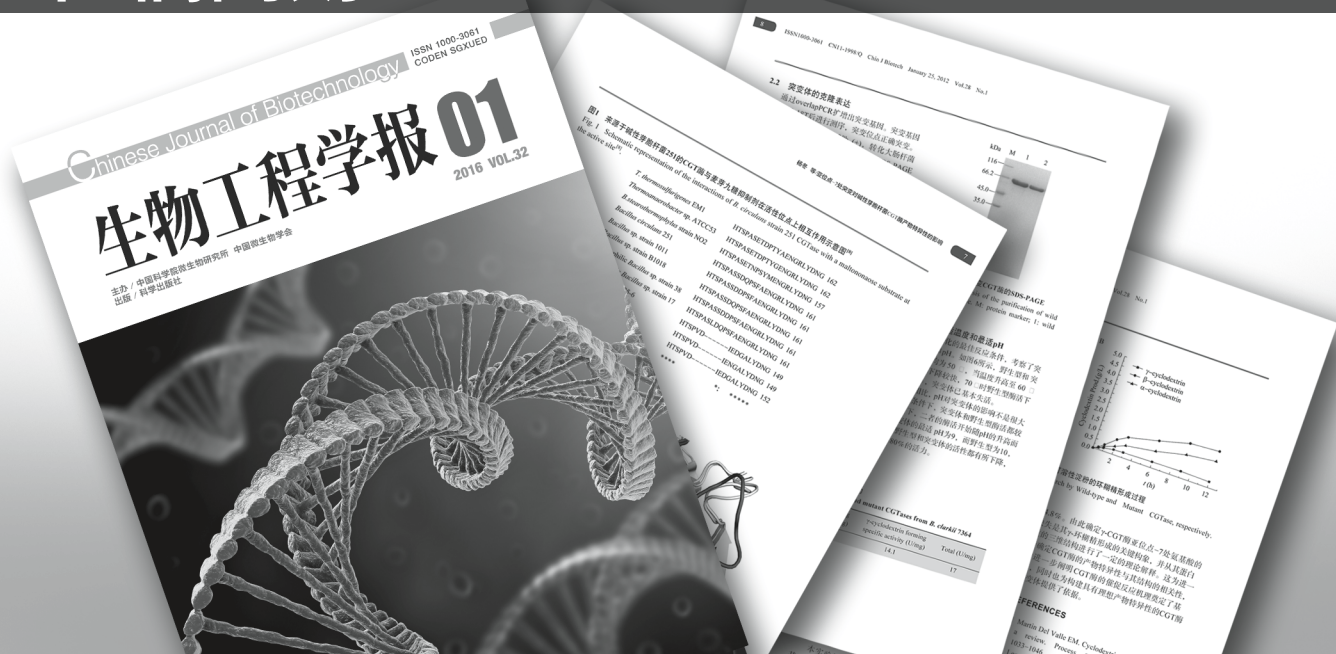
ISSN 1000-3061
CODEN SGXUED

Chinese Journal of Biotechnology

生物工程学报 01

2016 VOL.32

主办 / 中国科学院微生物研究所 中国微生物学会
出版 / 科学出版社

图1 来源于嗜热脂肪芽孢杆菌251的CGT酶与麦芽九糖抑制剂在活性位点上相互作用示意图
Fig. 1 Schematic representation of the interactions of B. circulans strain 251 CGTase with a maltononaose substrate at the active site

T. thermosulfurigenes EM1 HTSPASETDPTYAENGRLYDNG 162
Thermoanaerobacter sp. ATCC53 HTSPASETNPSYMENGRLYDNG 162
B.stearothermophilus strain NO2 HTSPASDQPSFAENGRLYDNG 157
Bacillus circulans 251 HTSPASDQPSFAENGRLYDNG 161
Bacillus sp. strain 1011 HTSPASDQPSFAENGRLYDNG 161
Bacillus sp. strain B1018 HTSPASLDQPSFAENGRLYDNG 161
Bacillus sp. strain 38 HTSPVD------IEDGALYDNG 149
Bacillus sp. strain 17 HTSPVD------IEDGALYDNG 149
**** *: *****

7

ISSN1000-3061 CN11-1998/Q Chin J Biotech January 25, 2012 Vol.28 No.1

2.2 突变体的克隆表达
通过overlapPCR扩增出突变基因，突变基因
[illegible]

kDa M 1 2
116
66.2
45.0
35.0

CGT酶的SDS-PAGE
of the purification of wild
protein marker; 1: wild

温度和最适pH

mutant CGTases from B. clarkii 7364
γ-cyclodextrin forming specific activity (U/mg) Total (U/mg)
14.1 17

Vol.28 No.1

γ-cyclodextrin
β-cyclodextrin
α-cyclodextrin
Cyclodextrin (g/L)
5.0
4.5
4.0
3.5
3.0
2.5
2.0
1.5
1.0
0.5
0.0
2 4 6 8 10 12
t (h)

by Wild-type and Mutant CGTase, respectively.

REFERENCES
Martin Del Valle EM. Cyclodextri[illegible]
a review. Process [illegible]
1033–1046